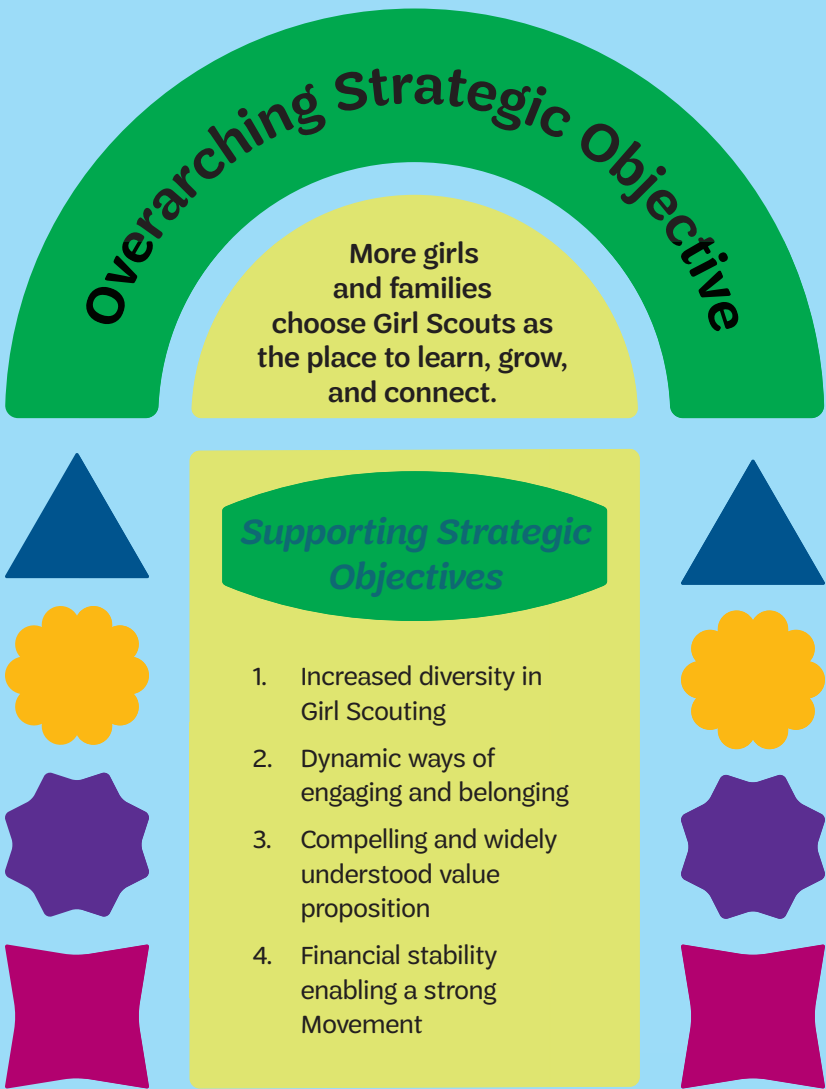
Overarching Strategic Objective

More girls and families choose Girl Scouts as the place to learn, grow, and connect.

Supporting Strategic Objectives

1. Increased diversity in Girl Scouting
2. Dynamic ways of engaging and belonging
3. Compelling and widely understood value proposition
4. Financial stability enabling a strong Movement